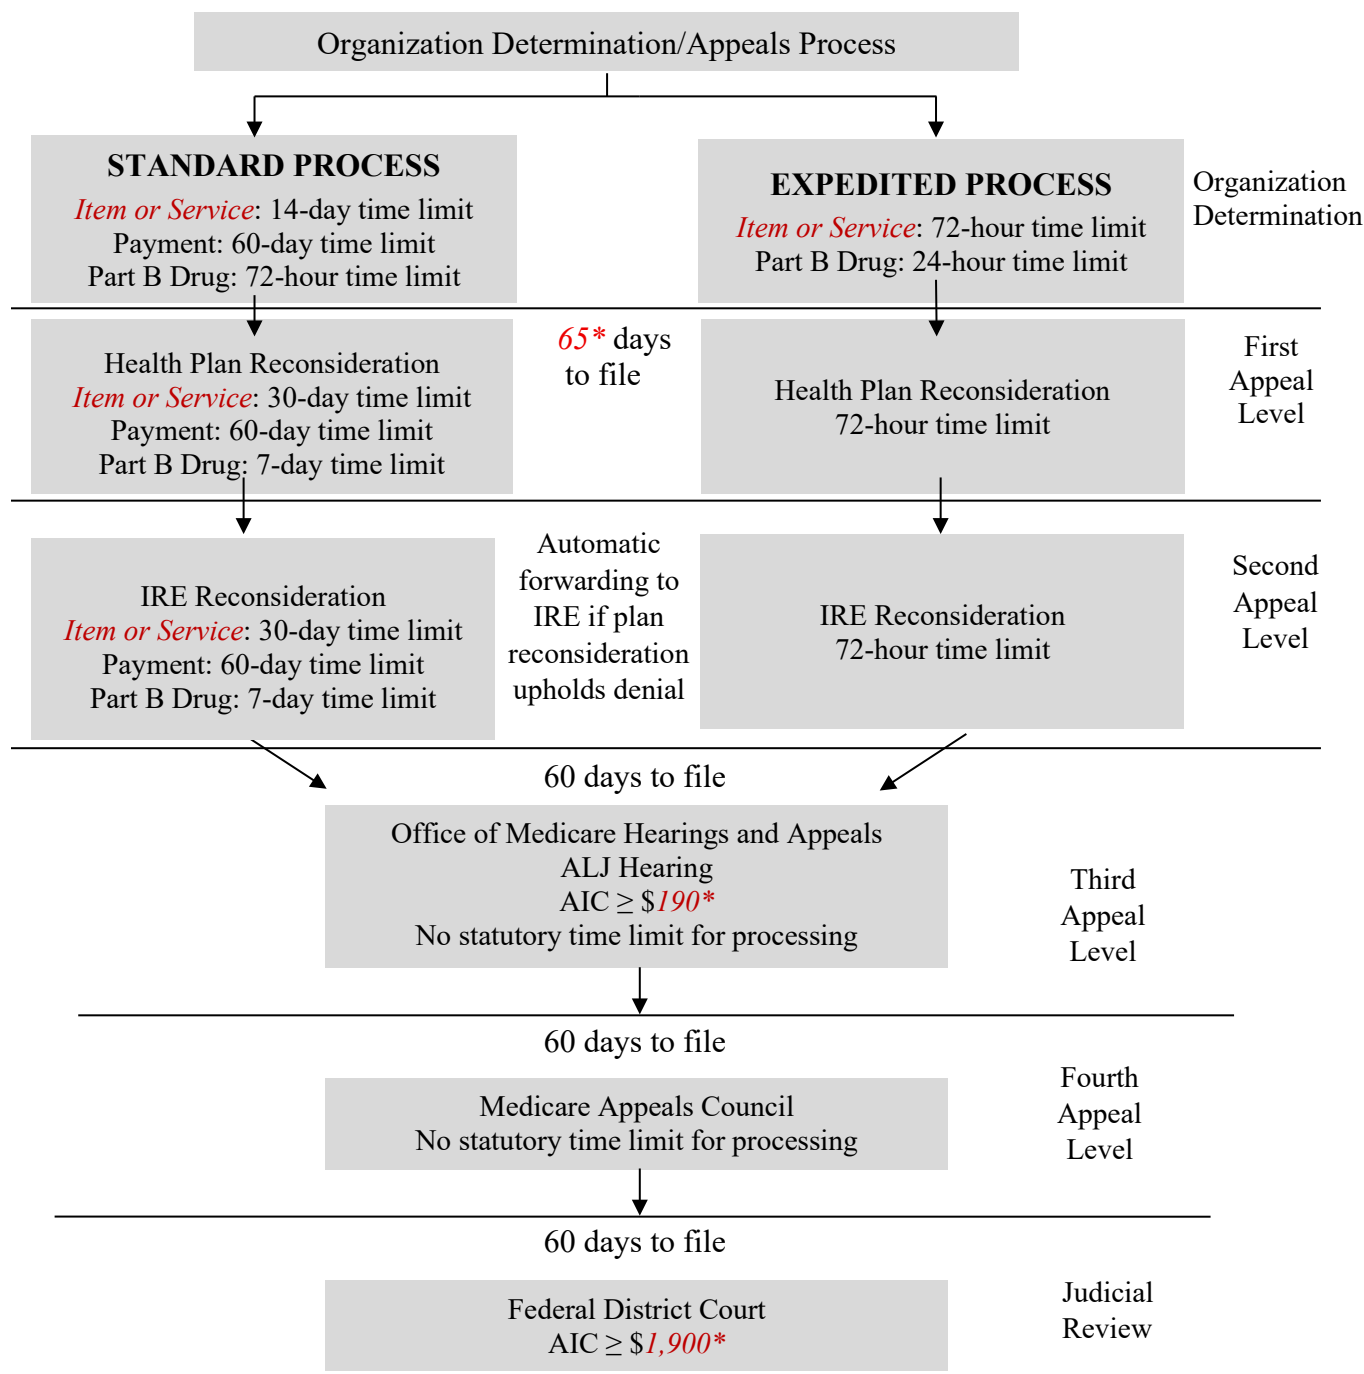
Organization Determination/Appeals Process

STANDARD PROCESS
Item or Service: 14-day time limit
Payment: 60-day time limit
Part B Drug: 72-hour time limit

EXPEDITED PROCESS
Item or Service: 72-hour time limit
Part B Drug: 24-hour time limit

Organization Determination

Health Plan Reconsideration
Item or Service: 30-day time limit
Payment: 60-day time limit
Part B Drug: 7-day time limit

65* days to file

Health Plan Reconsideration
72-hour time limit

First Appeal Level

IRE Reconsideration
Item or Service: 30-day time limit
Payment: 60-day time limit
Part B Drug: 7-day time limit

Automatic forwarding to IRE if plan reconsideration upholds denial

IRE Reconsideration
72-hour time limit

Second Appeal Level

60 days to file

Office of Medicare Hearings and Appeals
ALJ Hearing
AIC $\geq$ \$190*
No statutory time limit for processing

Third Appeal Level

60 days to file

Medicare Appeals Council
No statutory time limit for processing

Fourth Appeal Level

60 days to file

Federal District Court
AIC $\geq$ \$1,900*

Judicial Review